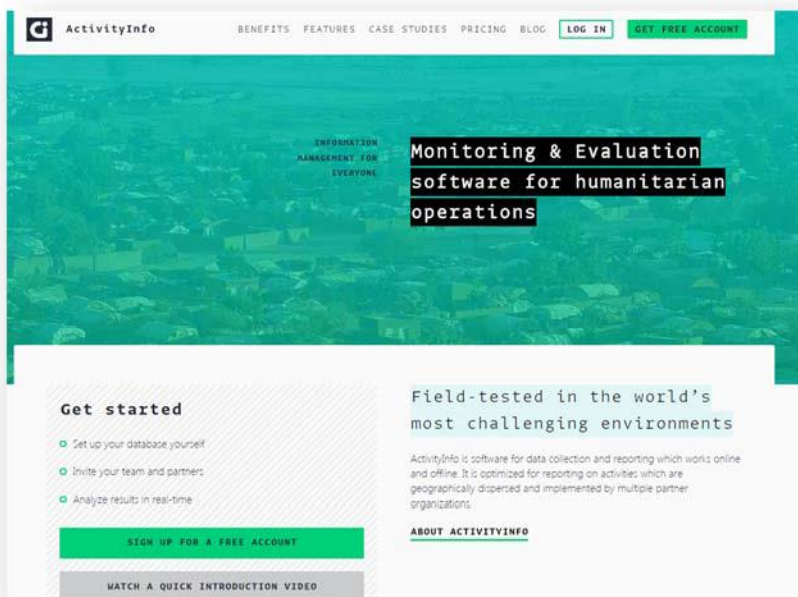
ActivityInfo

BENEFITS FEATURES CASE STUDIES PRICING BLOG LOG IN GET FREE ACCOUNT

INFORMATION MANAGEMENT FOR EVERYONE

Monitoring & Evaluation software for humanitarian operations

Get started

Set up your database yourself

Invite your team and partners

Analyze results in real-time

SIGN UP FOR A FREE ACCOUNT

WATCH A QUICK INTRODUCTION VIDEO

Field-tested in the world's most challenging environments

ActivityInfo is software for data collection and reporting which works online and offline. It is optimized for reporting on activities which are geographically dispersed and implemented by multiple partner organizations.

ABOUT ACTIVITYINFO